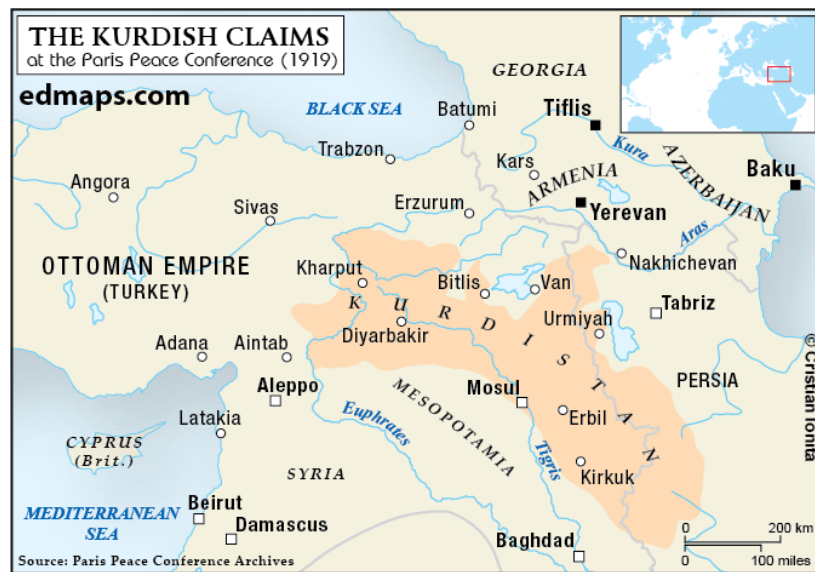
THE KURDISH CLAIMS
at the Paris Peace Conference (1919)

edmaps.com

GEORGIA
BLACK SEA
Batumi
Tiflis
Kura
Trabzon
Kars
ARMENIA
AZERBAIJAN
Baku
Angora
Sivas
Erzurum
Yerevan
Aras
Nakhichevan
OTTOMAN EMPIRE
(TURKEY)
Kharput
Bitlis
Van
Tabriz
KURDISTAN
Diyarbakir
Urmiyah
Adana
Aintab
Aleppo
MESOPOTAMIA
Mosul
PERSIA
Latakia
Euphrates
Erbil
CYPRUS
(Brit.)
SYRIA
Tigris
Kirkuk
MEDITERRANEAN SEA
Beirut
Damascus
Baghdad
0 200 km
0 100 miles
© Cristian Ionita
Source: Paris Peace Conference Archives